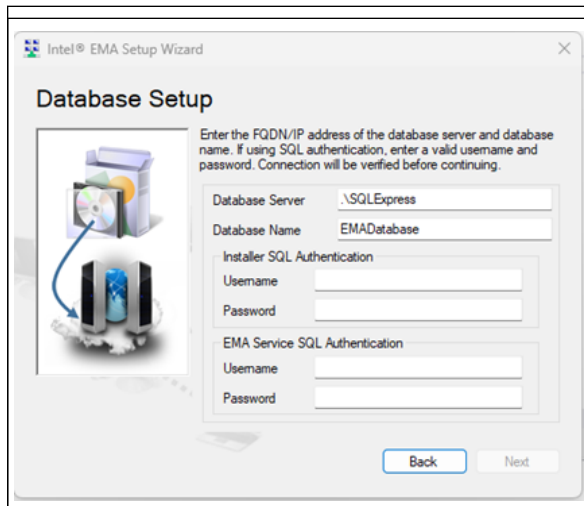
Intel® EMA Setup Wizard

×

Database Setup

Enter the FQDN/IP address of the database server and database name. If using SQL authentication, enter a valid username and password. Connection will be verified before continuing.

Database Server .\SQLExpress

Database Name EMADatabase

Installer SQL Authentication

Username

Password

EMA Service SQL Authentication

Username

Password

Back

Next